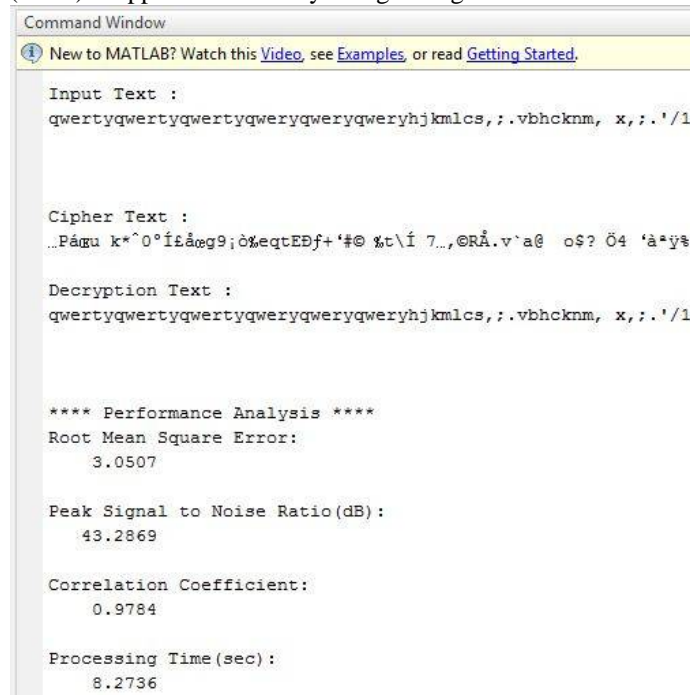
Command Window

New to MATLAB? Watch this Video, see Examples, or read Getting Started.

Input Text :
qwertyqwertyqwertyqweryqweryqweryhjkmlcs,;.vbhcknm, x,;.'/1

Cipher Text :
…Páœu k*ˆ0°Í£åœg9¡ò%eqtEÐf+'‡© %t\Í 7…,©RÅ.v`a@ o$? Ö4 'à*ÿ%

Decryption Text :
qwertyqwertyqwertyqweryqweryqweryhjkmlcs,;.vbhcknm, x,;.'/1

**** Performance Analysis ****
Root Mean Square Error:
3.0507

Peak Signal to Noise Ratio(dB):
43.2869

Correlation Coefficient:
0.9784

Processing Time(sec):
8.2736